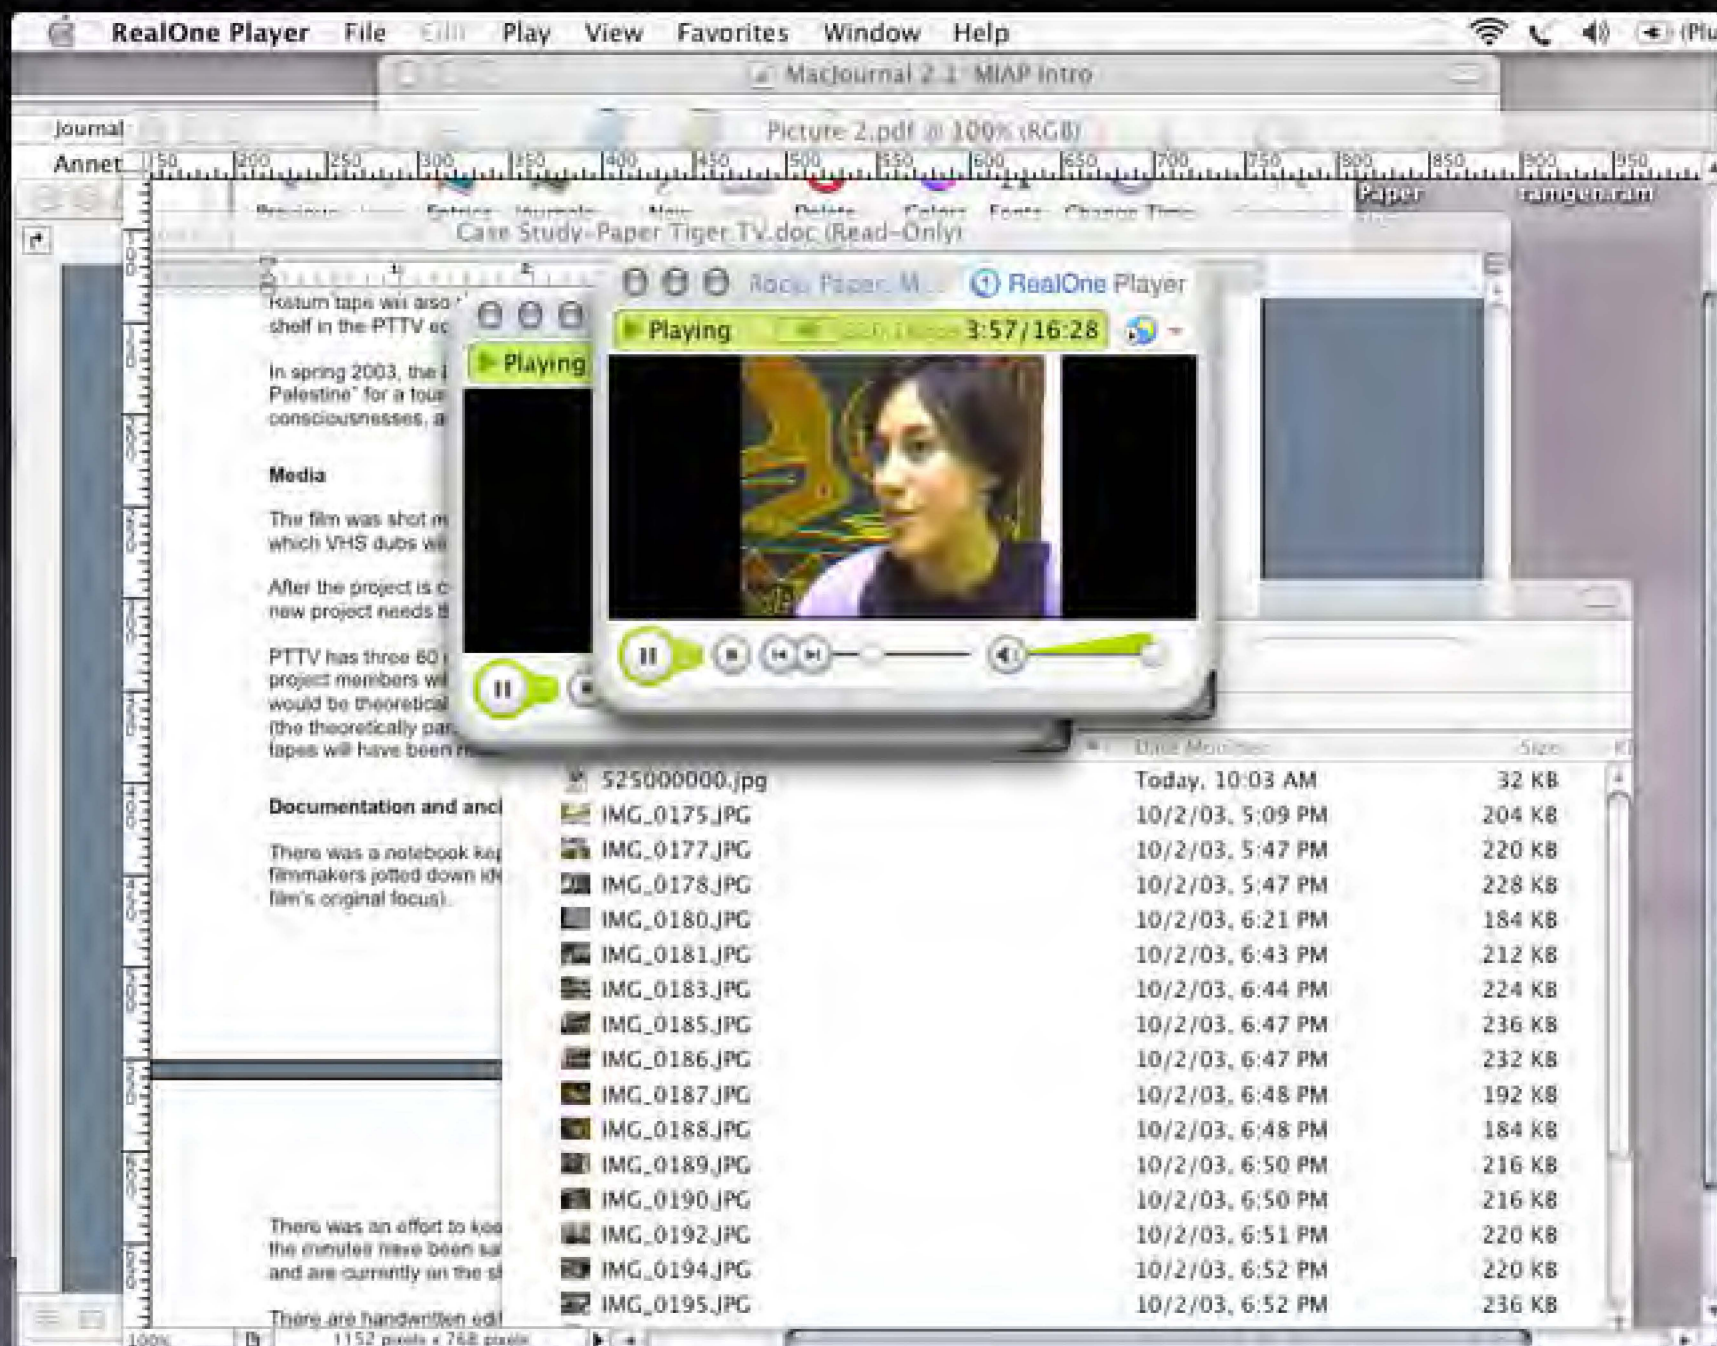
RealOne Player File Edit Play View Favorites Window Help (Plu

MacJournal 2.1 MIAP Intro

Journal

Picture 2.pdf @ 100% (RGB)

Annet 150 200 250 300 350 400 450 500 550 600 650 700 750 800 850 900 950

Previous Entries Journals New Delete Colors Fonts Change Time

Paper rangen.ram

Case Study-Paper Tiger TV.doc (Read-Only)

Rock Paper M... RealOne Player

Playing 3:57/16:28

Playing

Return taps will also shelf in the PTTV e

In spring 2003, the Palestine" for a tou consciousnesses, a

Media

The film was shot which VHS dubs w

After the project is new project needs t

PTTV has three 60 project members w would be theoretica (the theoretically pa tapes will have been

Documentation and anc

There was a notebook ke filmmakers jotted down id film's original focus).

There was an effort to ke the minutes have been sa and are currently on the s

There are handwritten edi

Date Modified Size

| | | |
|---|---|---|
| 525000000.jpg | Today, 10:03 AM | 32 KB |
| IMG_0175.JPG | 10/2/03, 5:09 PM | 204 KB |
| IMG_0177.JPG | 10/2/03, 5:47 PM | 220 KB |
| IMG_0178.JPG | 10/2/03, 5:47 PM | 228 KB |
| IMG_0180.JPG | 10/2/03, 6:21 PM | 184 KB |
| IMG_0181.JPG | 10/2/03, 6:43 PM | 212 KB |
| IMG_0183.JPG | 10/2/03, 6:44 PM | 224 KB |
| IMG_0185.JPG | 10/2/03, 6:47 PM | 236 KB |
| IMG_0186.JPG | 10/2/03, 6:47 PM | 232 KB |
| IMG_0187.JPG | 10/2/03, 6:48 PM | 192 KB |
| IMG_0188.JPG | 10/2/03, 6:48 PM | 184 KB |
| IMG_0189.JPG | 10/2/03, 6:50 PM | 216 KB |
| IMG_0190.JPG | 10/2/03, 6:50 PM | 216 KB |
| IMG_0192.JPG | 10/2/03, 6:51 PM | 220 KB |
| IMG_0194.JPG | 10/2/03, 6:52 PM | 220 KB |
| IMG_0195.JPG | 10/2/03, 6:52 PM | 236 KB |

100% 1152 pixels x 768 pixels